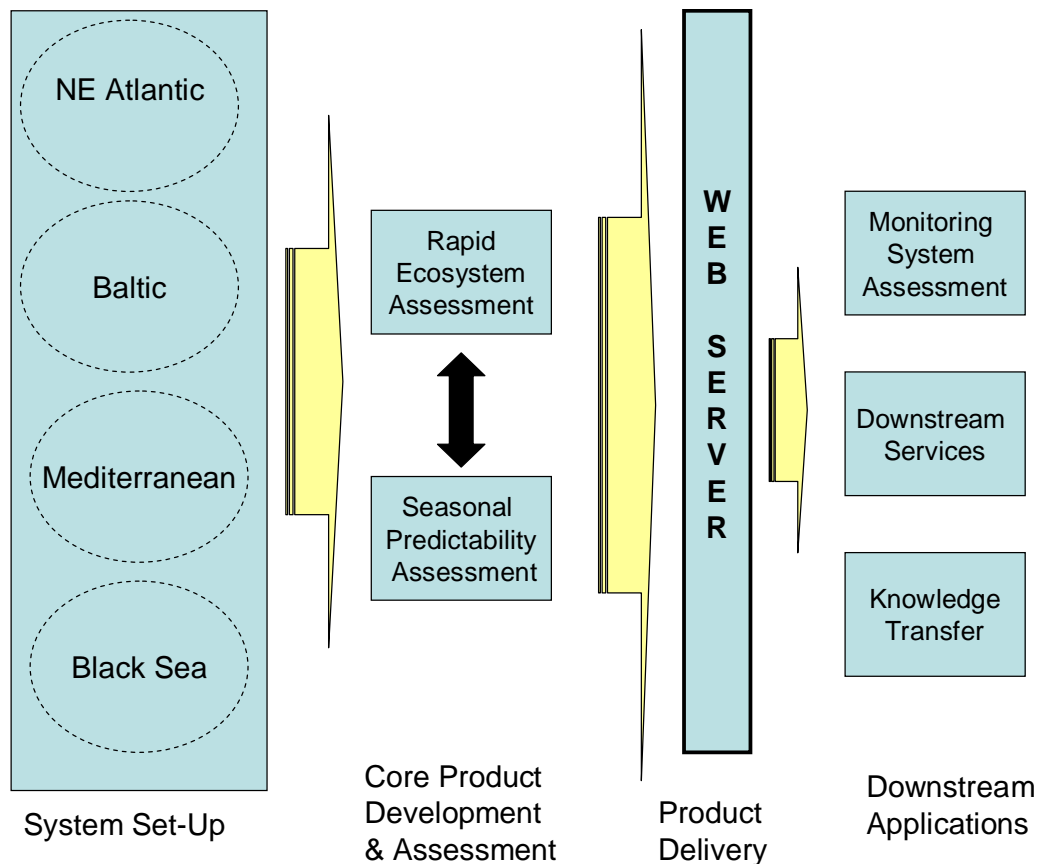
NE Atlantic

Baltic

Mediterranean

Black Sea

System Set-Up

Rapid Ecosystem Assessment

Seasonal Predictability Assessment

Core Product Development & Assessment

W
E
B

S
E
R
V
E
R

Product Delivery

Monitoring System Assessment

Downstream Services

Knowledge Transfer

Downstream Applications